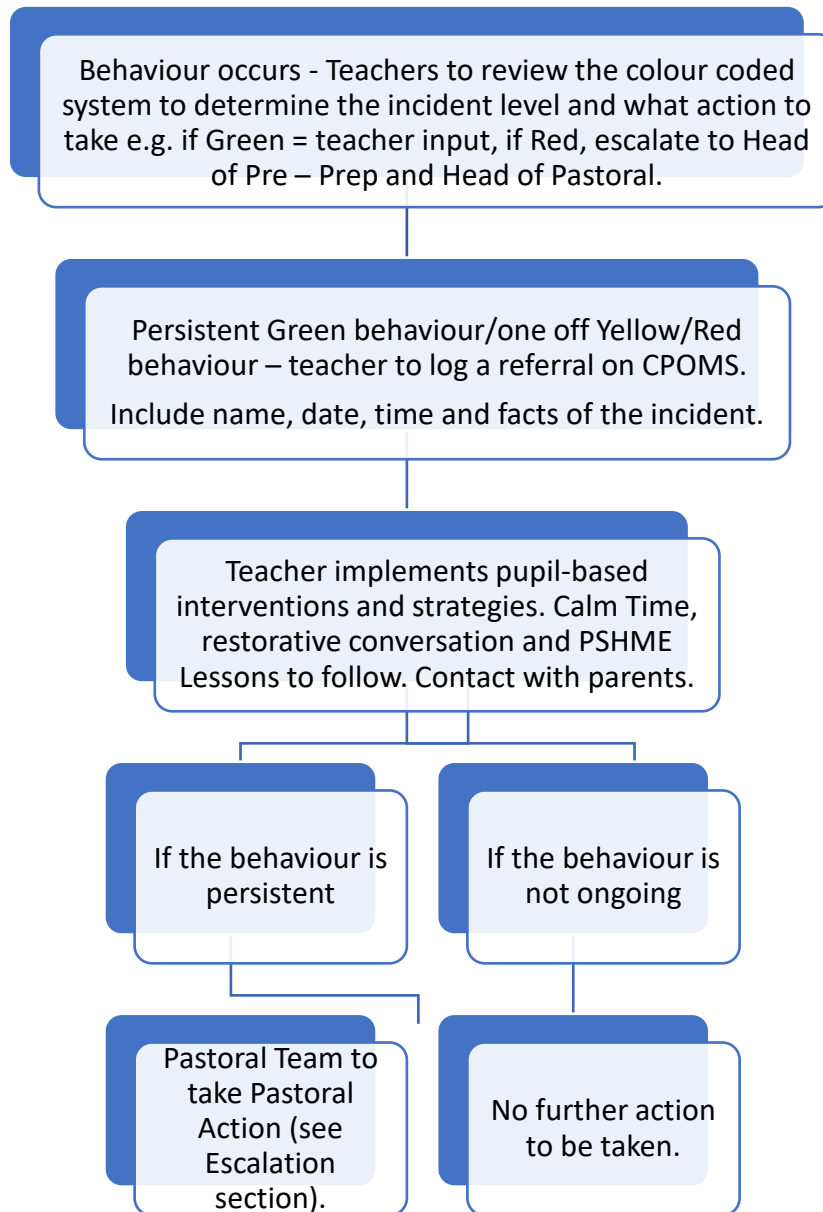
Behaviour occurs - Teachers to review the colour coded system to determine the incident level and what action to take e.g. if Green = teacher input, if Red, escalate to Head of Pre – Prep and Head of Pastoral.

Persistent Green behaviour/one off Yellow/Red behaviour – teacher to log a referral on CPOMS.

Include name, date, time and facts of the incident.

Teacher implements pupil-based interventions and strategies. Calm Time, restorative conversation and PSHME Lessons to follow. Contact with parents.

If the behaviour is persistent

If the behaviour is not ongoing

Pastoral Team to take Pastoral Action (see Escalation section).

No further action to be taken.